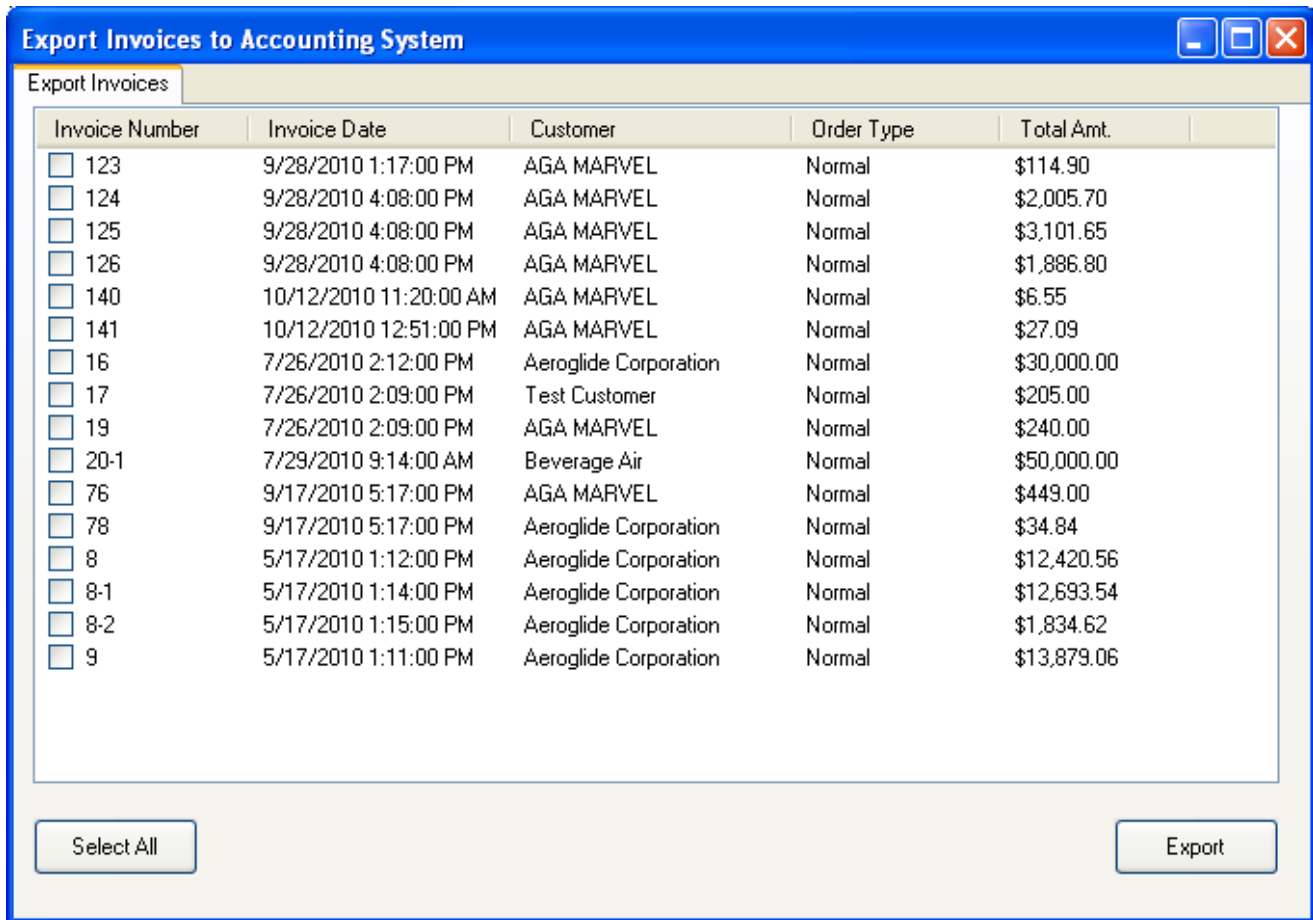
Export Invoices to Accounting System

Export Invoices

| Invoice Number | Invoice Date | Customer | Order Type | Total Amt. |
|---|---|---|---|---|
| 123 | 9/28/2010 1:17:00 PM | AGA MARVEL | Normal | \$114.90 |
| 124 | 9/28/2010 4:08:00 PM | AGA MARVEL | Normal | \$2,005.70 |
| 125 | 9/28/2010 4:08:00 PM | AGA MARVEL | Normal | \$3,101.65 |
| 126 | 9/28/2010 4:08:00 PM | AGA MARVEL | Normal | \$1,886.80 |
| 140 | 10/12/2010 11:20:00 AM | AGA MARVEL | Normal | \$6.55 |
| 141 | 10/12/2010 12:51:00 PM | AGA MARVEL | Normal | \$27.09 |
| 16 | 7/26/2010 2:12:00 PM | Aeroglide Corporation | Normal | \$30,000.00 |
| 17 | 7/26/2010 2:09:00 PM | Test Customer | Normal | \$205.00 |
| 19 | 7/26/2010 2:09:00 PM | AGA MARVEL | Normal | \$240.00 |
| 20-1 | 7/29/2010 9:14:00 AM | Beverage Air | Normal | \$50,000.00 |
| 76 | 9/17/2010 5:17:00 PM | AGA MARVEL | Normal | \$449.00 |
| 78 | 9/17/2010 5:17:00 PM | Aeroglide Corporation | Normal | \$34.84 |
| 8 | 5/17/2010 1:12:00 PM | Aeroglide Corporation | Normal | \$12,420.56 |
| 8-1 | 5/17/2010 1:14:00 PM | Aeroglide Corporation | Normal | \$12,693.54 |
| 8-2 | 5/17/2010 1:15:00 PM | Aeroglide Corporation | Normal | \$1,834.62 |
| 9 | 5/17/2010 1:11:00 PM | Aeroglide Corporation | Normal | \$13,879.06 |

Select All

Export